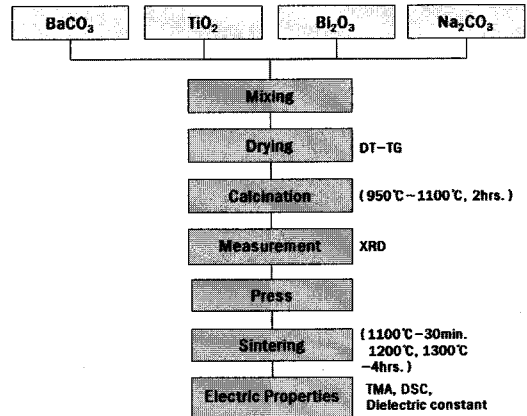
$BaCO_3$

$TiO_2$

$Bi_2O_3$

$Na_2CO_3$

Mixing

Drying

DT–TG

Calcination

(950℃~1100℃, 2hrs.)

Measurement

XRD

Press

Sintering

(1100℃–30min. 1200℃, 1300℃ –4hrs.)

Electric Properties

TMA, DSC, Dielectric constant